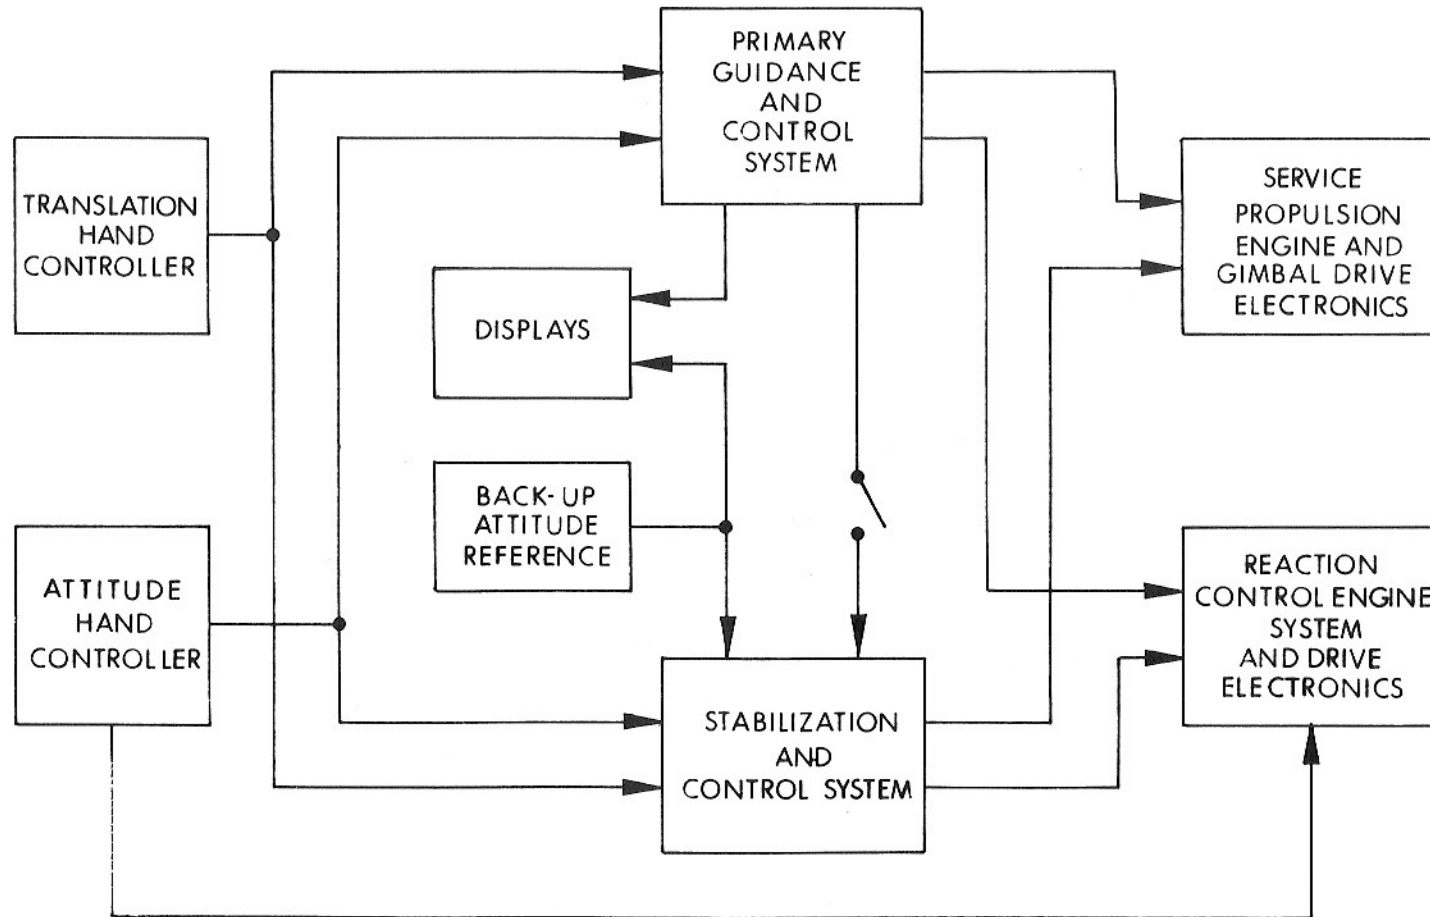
PRIMARY GUIDANCE AND CONTROL SYSTEM

TRANSLATION HAND CONTROLLER

SERVICE PROPULSION ENGINE AND GIMBAL DRIVE ELECTRONICS

DISPLAYS

BACK-UP ATTITUDE REFERENCE

ATTITUDE HAND CONTROLLER

REACTION CONTROL ENGINE SYSTEM AND DRIVE ELECTRONICS

STABILIZATION AND CONTROL SYSTEM